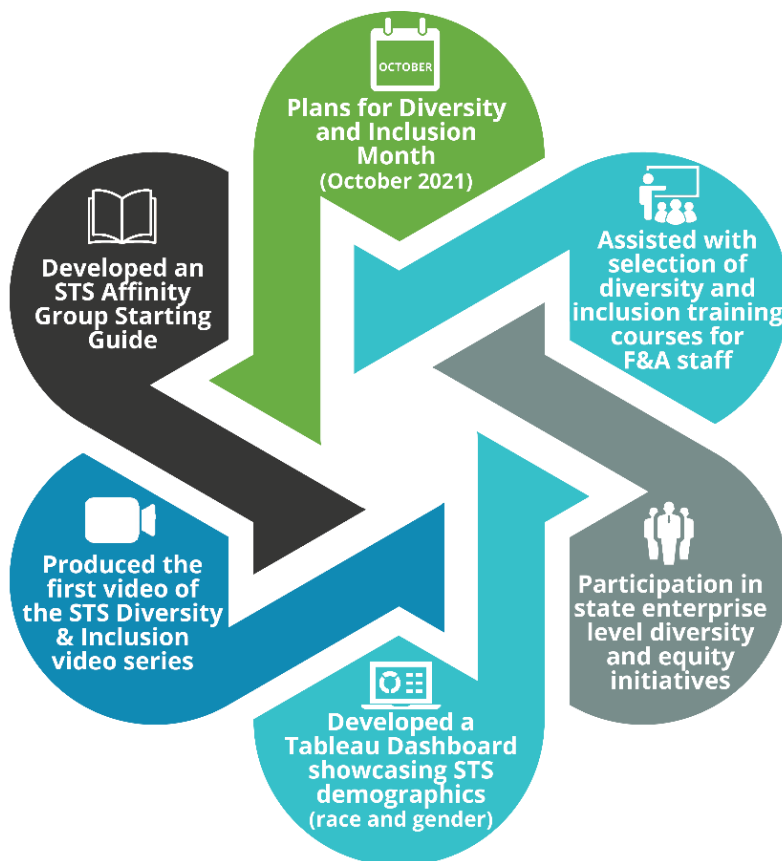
OCTOBER

Plans for Diversity and Inclusion Month (October 2021)

Assisted with selection of diversity and inclusion training courses for F&A staff

Participation in state enterprise level diversity and equity initiatives

Developed a Tableau Dashboard showcasing STS demographics (race and gender)

Produced the first video of the STS Diversity & Inclusion video series

Developed an STS Affinity Group Starting Guide